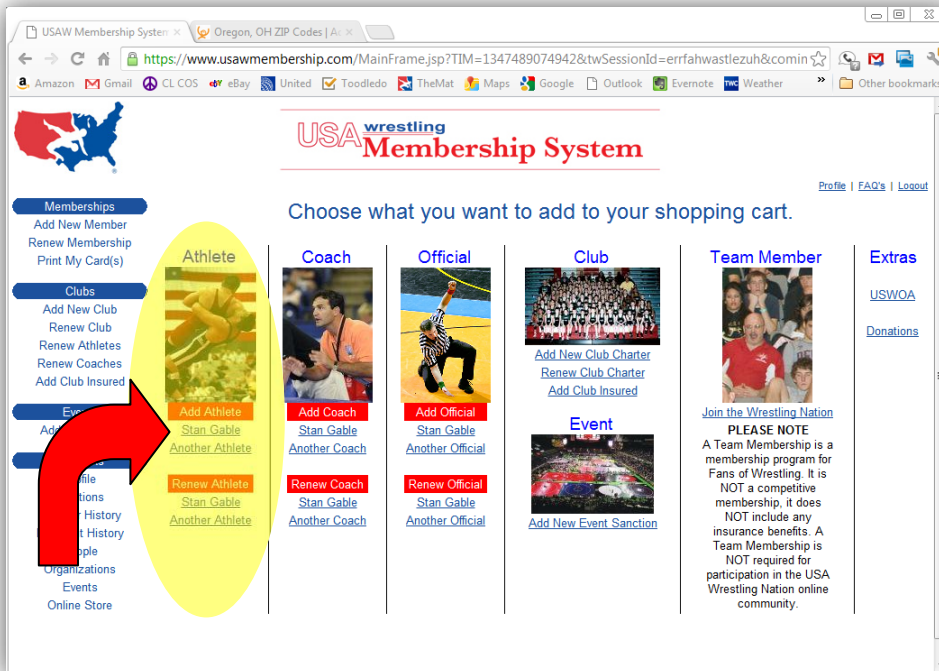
USAW Membership Syster ×
Oregon, OH ZIP Codes | A ×

https://www.usawmembership.com/MainFrame.jsp?TIM=1347489074942&twSessionId=errfahwastlezuh&comin

Amazon Gmail CL COS eBay United Toodledo TheMat Maps Google Outlook Evernote Weather » Other bookmarks

USA wrestling Membership System

Profile | FAQ's | Logout

Memberships
Add New Member
Renew Membership
Print My Card(s)

Clubs
Add New Club
Renew Club
Renew Athletes
Renew Coaches
Add Club Insured

Eve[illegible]
Add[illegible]

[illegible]file
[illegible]tions
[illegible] History
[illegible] History
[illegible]ople
Organizations
Events
Online Store

Choose what you want to add to your shopping cart.

| Athlete | Coach | Official | Club | Team Member | Extras |
|---|---|---|---|---|---|
| Add Athlete | Add Coach | Add Official | Add New Club Charter | Join the Wrestling Nation | USWOA |
| Stan Gable | Stan Gable | Stan Gable | Renew Club Charter | PLEASE NOTE | Donations |
| Another Athlete | Another Coach | Another Official | Add Club Insured | A Team Membership is a membership program for Fans of Wrestling. It is NOT a competitive membership, it does NOT include any insurance benefits. A Team Membership is NOT required for participation in the USA Wrestling Nation online community. | |
| Renew Athlete | Renew Coach | Renew Official | Event | | |
| Stan Gable | Stan Gable | Stan Gable | Add New Event Sanction | | |
| Another Athlete | Another Coach | Another Official | | | |